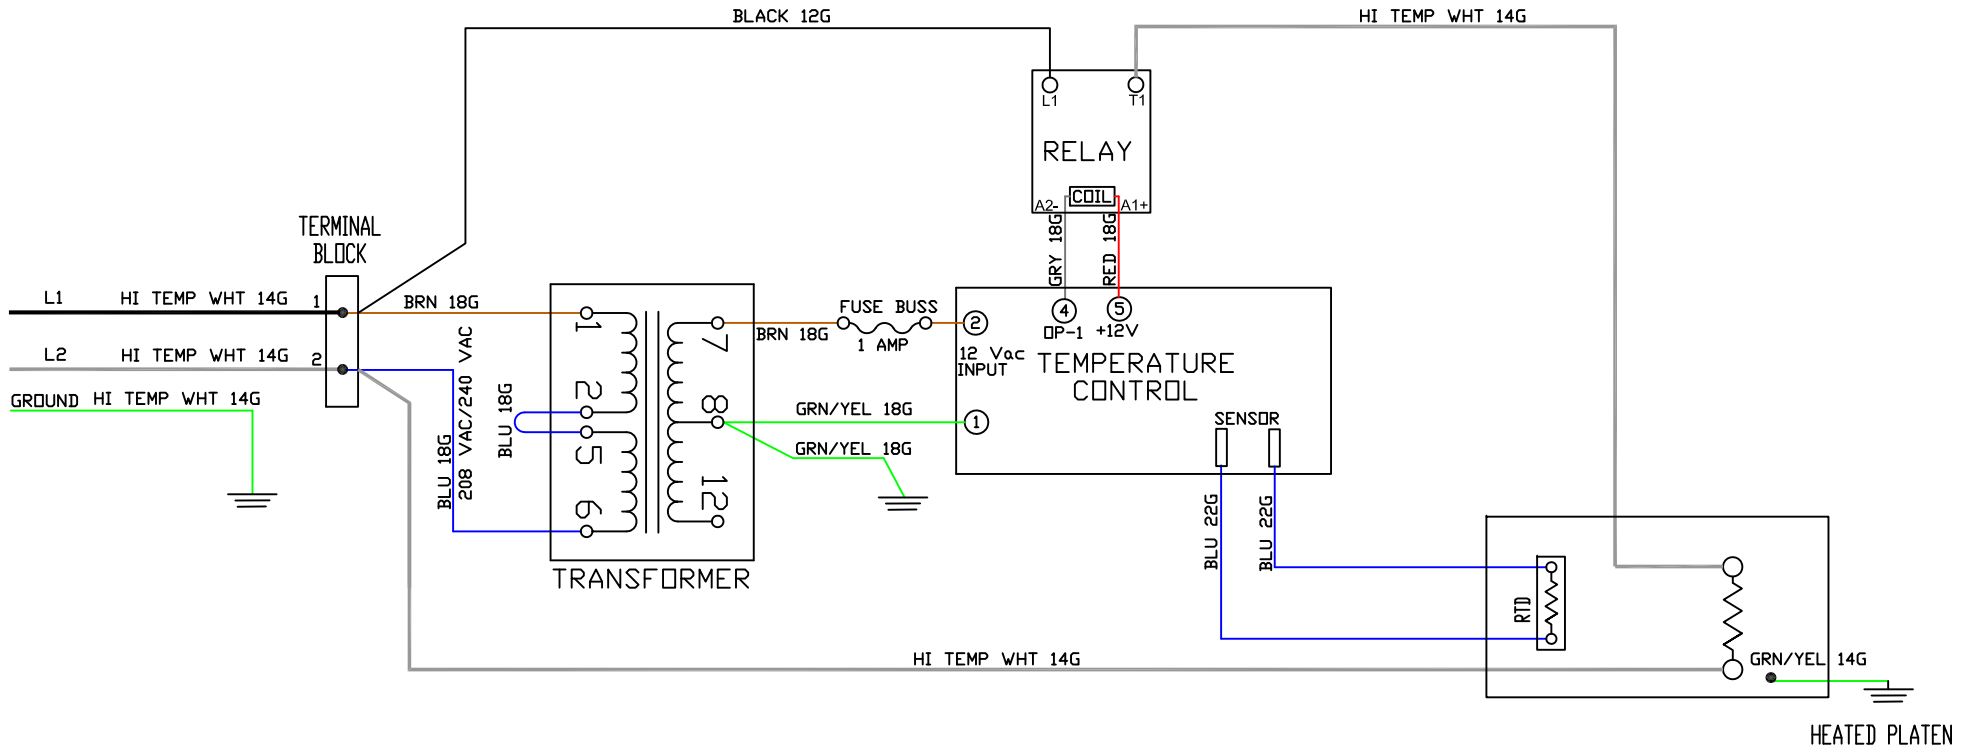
BLACK 12G

HI TEMP WHT 14G

L1 T1

RELAY

A2- COIL A1+

GRY 18G RED 18G

TERMINAL BLOCK

L1 HI TEMP WHT 14G 1

L2 HI TEMP WHT 14G 2

GROUND HI TEMP WHT 14G

BRN 18G

208 VAC/240 VAC

BLU 18G

BLU 18G

1 2 5 6

7 8 12

TRANSFORMER

BRN 18G

FUSE BUSS 1 AMP

GRN/YEL 18G

GRN/YEL 18G

2 12 Vac INPUT

4 OP-1 5 +12V

TEMPERATURE CONTROL

1

SENSOR

BLU 22G BLU 22G

RTD

HI TEMP WHT 14G

GRN/YEL 14G

HEATED PLATEN